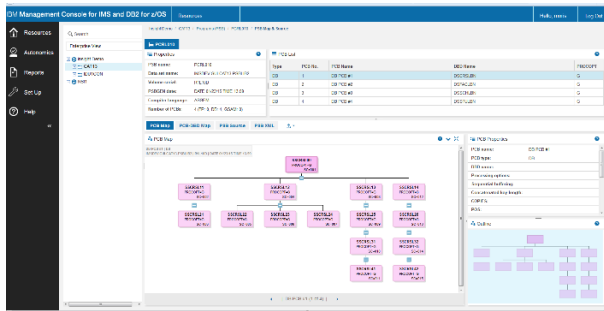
IBM Management Console for IMS and DB2 for z/OS

Resources

Hello, mmis

Log Out

Resources

Automation

Reports

Set Up

Help

Search

Enterprise View

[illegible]

CAT13

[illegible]

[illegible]

PCB Map & Source

PCBLIST

Properties

PSB name: PCBLIST

Data set name: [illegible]

Volume serial: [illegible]

PSBGEN date: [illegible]

Compiler language: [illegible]

Number of PCBs: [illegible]

PCB List

| Type | PCB No. | PCB Name | DBD Name | PROCOPT |
|---|---|---|---|---|
| DB | 1 | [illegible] | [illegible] | G |
| DB | 2 | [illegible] | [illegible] | G |
| DB | 3 | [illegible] | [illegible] | G |
| DB | 4 | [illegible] | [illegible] | G |

PCB Map

PCB-DBD Map

PSB Source

PSB XML

PCB Map

PCB Properties

PCB name: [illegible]

PCB type: DB

DBD name

Processing options

Sequential buffering

Concatenated key length

COBOL

PSS

Outline